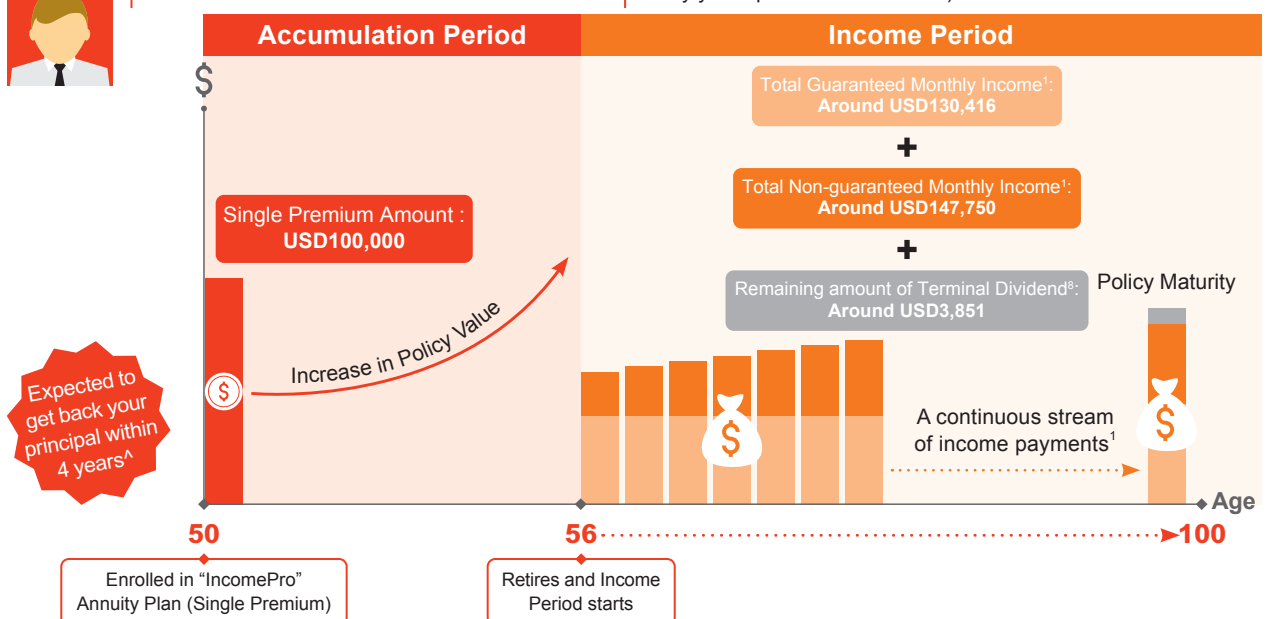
Accumulation Period

Income Period

$

Total Guaranteed Monthly Income$^1$: Around USD130,416

+

Total Non-guaranteed Monthly Income$^1$: Around USD147,750

+

Remaining amount of Terminal Dividend$^8$: Around USD3,851

Policy Maturity

Single Premium Amount : USD100,000

Increase in Policy Value

Expected to get back your principal within 4 years^

A continuous stream of income payments$^1$

Age

50

56

100

Enrolled in "IncomePro" Annuity Plan (Single Premium)

Retires and Income Period starts